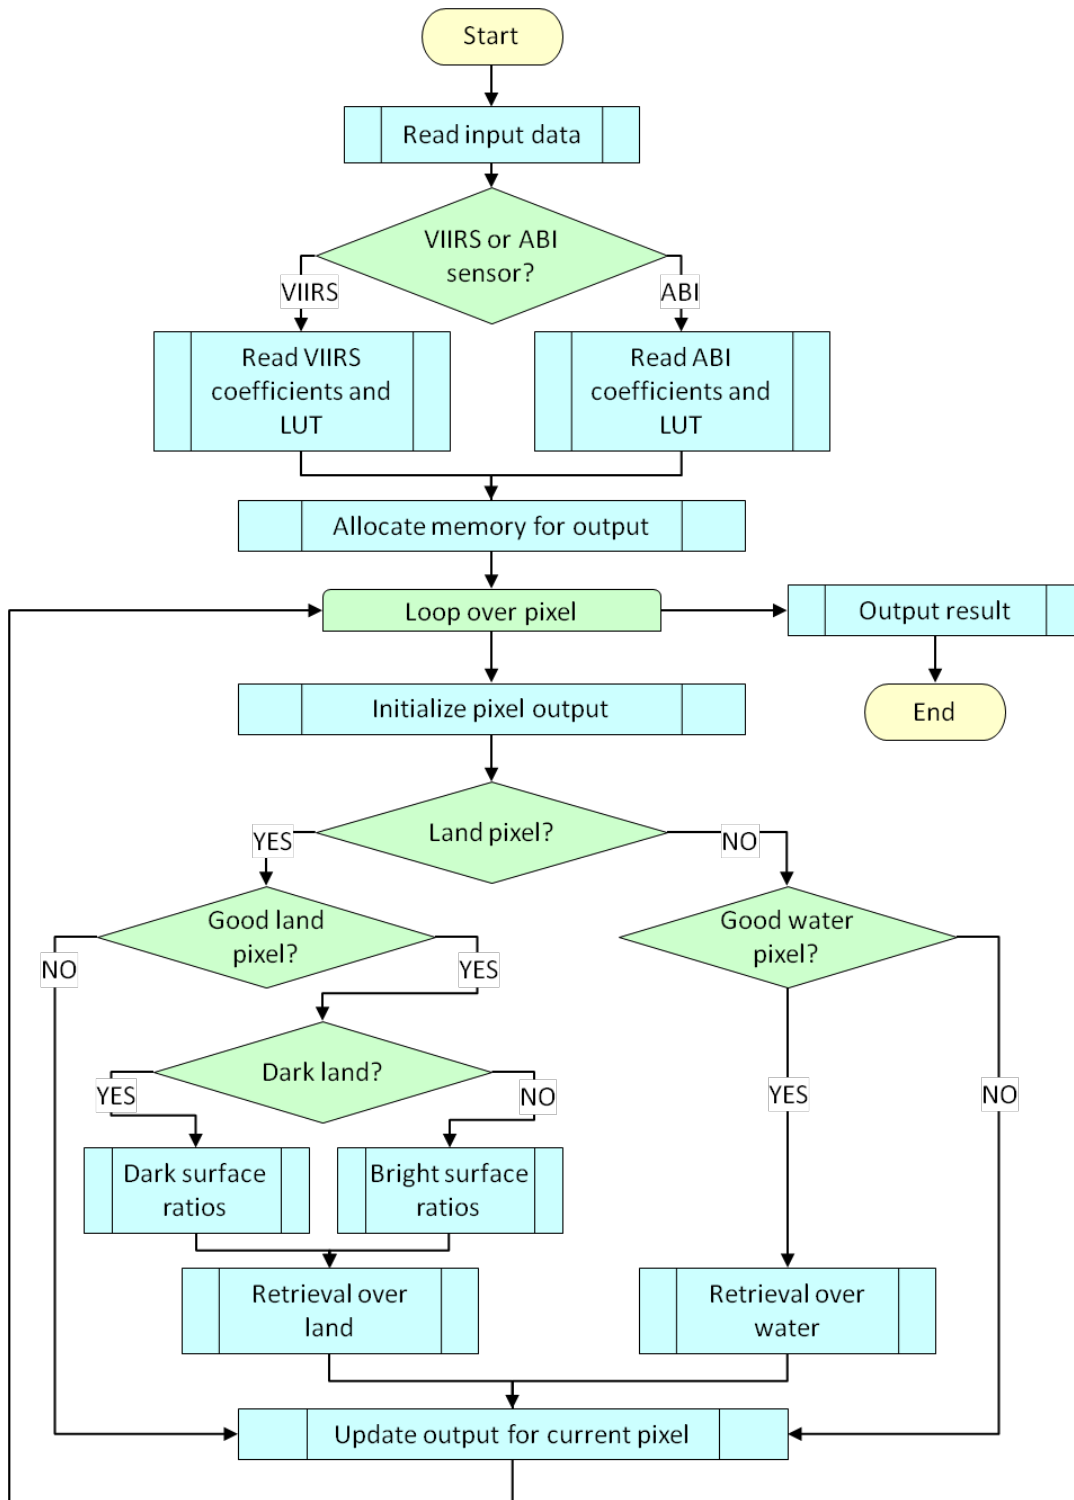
Start

Read input data

VIIRS or ABI sensor?

VIIRS

ABI

Read VIIRS coefficients and LUT

Read ABI coefficients and LUT

Allocate memory for output

Loop over pixel

Output result

End

Initialize pixel output

Land pixel?

YES

NO

Good land pixel?

Good water pixel?

NO

YES

Dark land?

YES

NO

YES

NO

Dark surface ratios

Bright surface ratios

Retrieval over land

Retrieval over water

Update output for current pixel